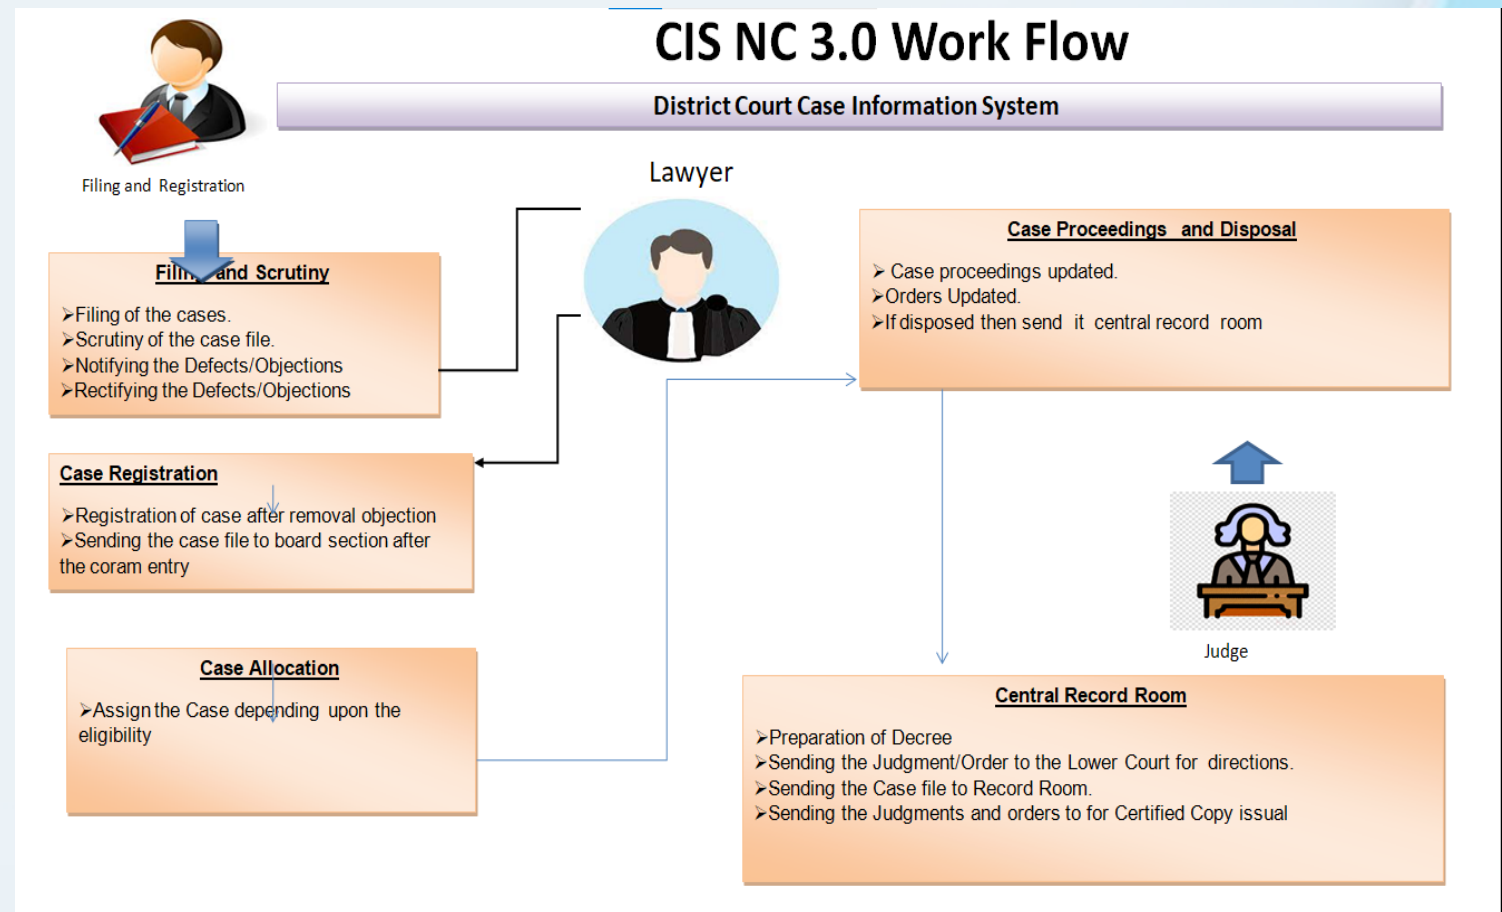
CIS NC 3.0 Work Flow

District Court Case Information System

Filing and Registration

Lawyer

Filin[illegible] and Scrutiny

➢Filing of the cases.
➢Scrutiny of the case file.
➢Notifying the Defects/Objections
➢Rectifying the Defects/Objections

Case Proceedings and Disposal

➢ Case proceedings updated.
➢Orders Updated.
➢If disposed then send it central record room

Case Registration

➢Registration of case after removal objection
➢Sending the case file to board section after the coram entry

Judge

Case Allocation

➢Assign the Case depending upon the eligibility

Central Record Room

➢Preparation of Decree
➢Sending the Judgment/Order to the Lower Court for directions.
➢Sending the Case file to Record Room.
➢Sending the Judgments and orders to for Certified Copy issual